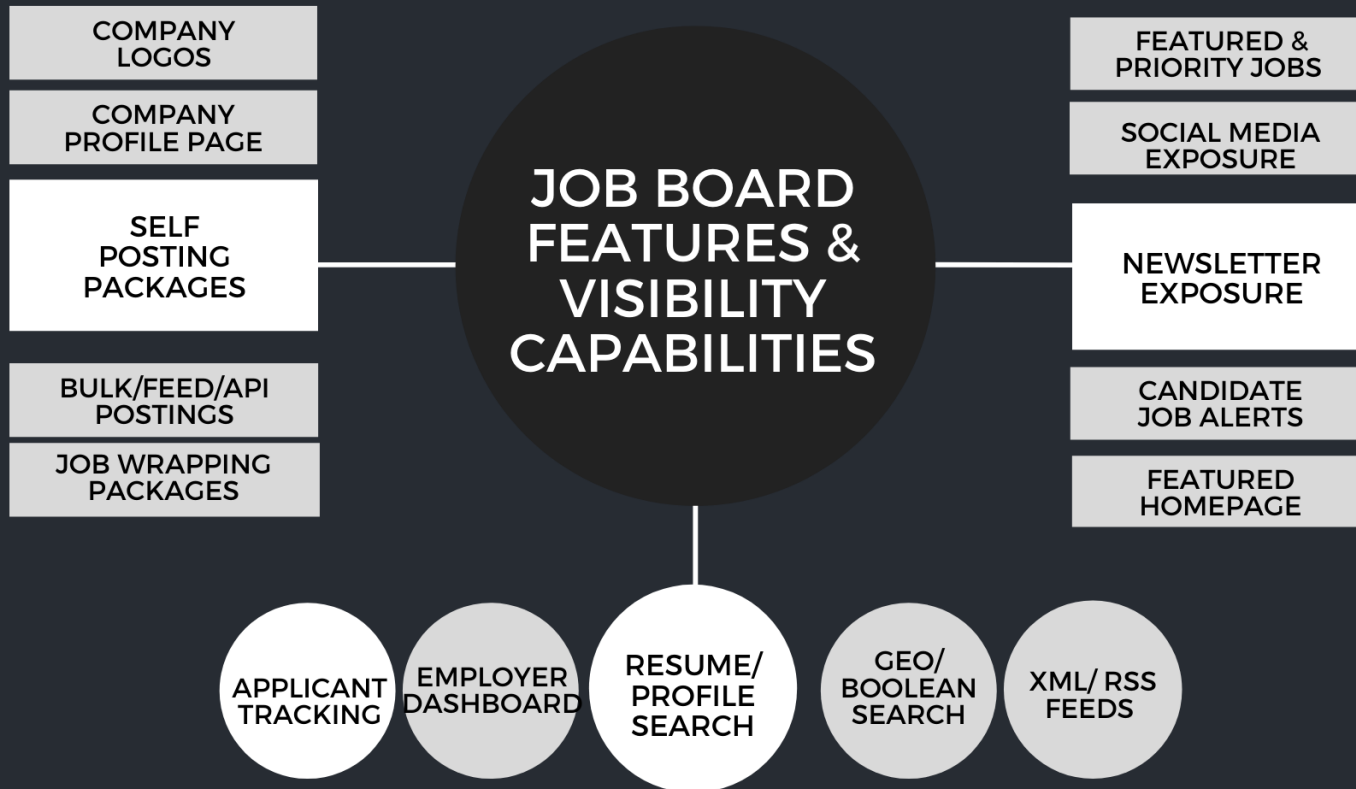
COMPANY LOGOS

COMPANY PROFILE PAGE

SELF POSTING PACKAGES

BULK/FEED/API POSTINGS

JOB WRAPPING PACKAGES

JOB BOARD FEATURES & VISIBILITY CAPABILITIES

FEATURED & PRIORITY JOBS

SOCIAL MEDIA EXPOSURE

NEWSLETTER EXPOSURE

CANDIDATE JOB ALERTS

FEATURED HOMEPAGE

APPLICANT TRACKING

EMPLOYER DASHBOARD

RESUME/ PROFILE SEARCH

GEO/ BOOLEAN SEARCH

XML/ RSS FEEDS